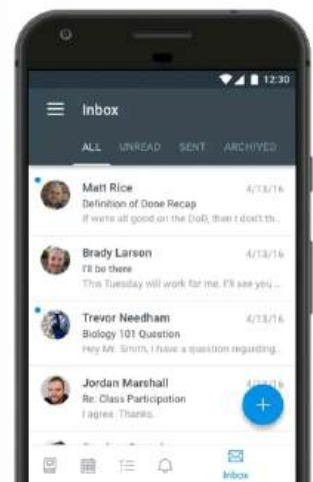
12:30

Inbox

ALL UNREAD SENT ARCHIVED

Matt Rice 4/13/16
Definition of Done Recap
If we're all good on the DoD, then I don't th...

Brady Larson 4/13/16
I'll be there
This Tuesday will work for me. I'll see you...

Trevor Needham 4/13/16
Biology 101 Question
Hey Mr. Smith, I have a question regarding...

Jordan Marshall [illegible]
Re: Class Participation
I agree. Thanks.

+

Inbox